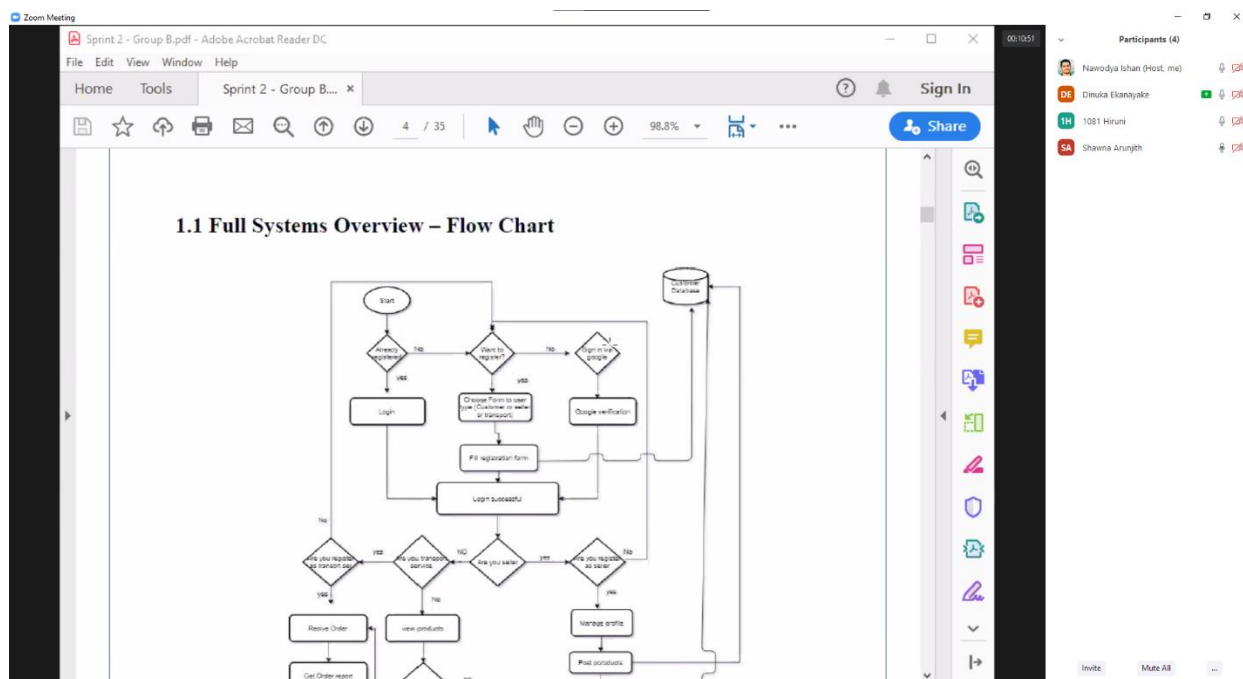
Zoom Meeting

Sprint 2 - Group B.pdf - Adobe Acrobat Reader DC

File Edit View Window Help

Home Tools Sprint 2 - Group B... ×

Sign In

4 / 35

98.8%

Share

00:10:51

Participants (4)

Nawodya Ishan (Host, me)

DE Dinuka Ekanayake

1H 1081 Hiruni

SA Shawna Arunjith

1.1 Full Systems Overview – Flow Chart

Start

Already registered?

No

Want to register?

No

Sign in via google

Customer Database

yes

yes

Login

Choose Form to user type (Customer or seller or transport)

Google verification

Fill registration form

Login successful

No

yes

Are you register as transport ser

Are you transport service

NO

Are you seller

yes

Are you register as seller

No

yes

No

yes

Recive Order

view products

Manage profile

Get Order report

Post products

Invite

Mute All

...